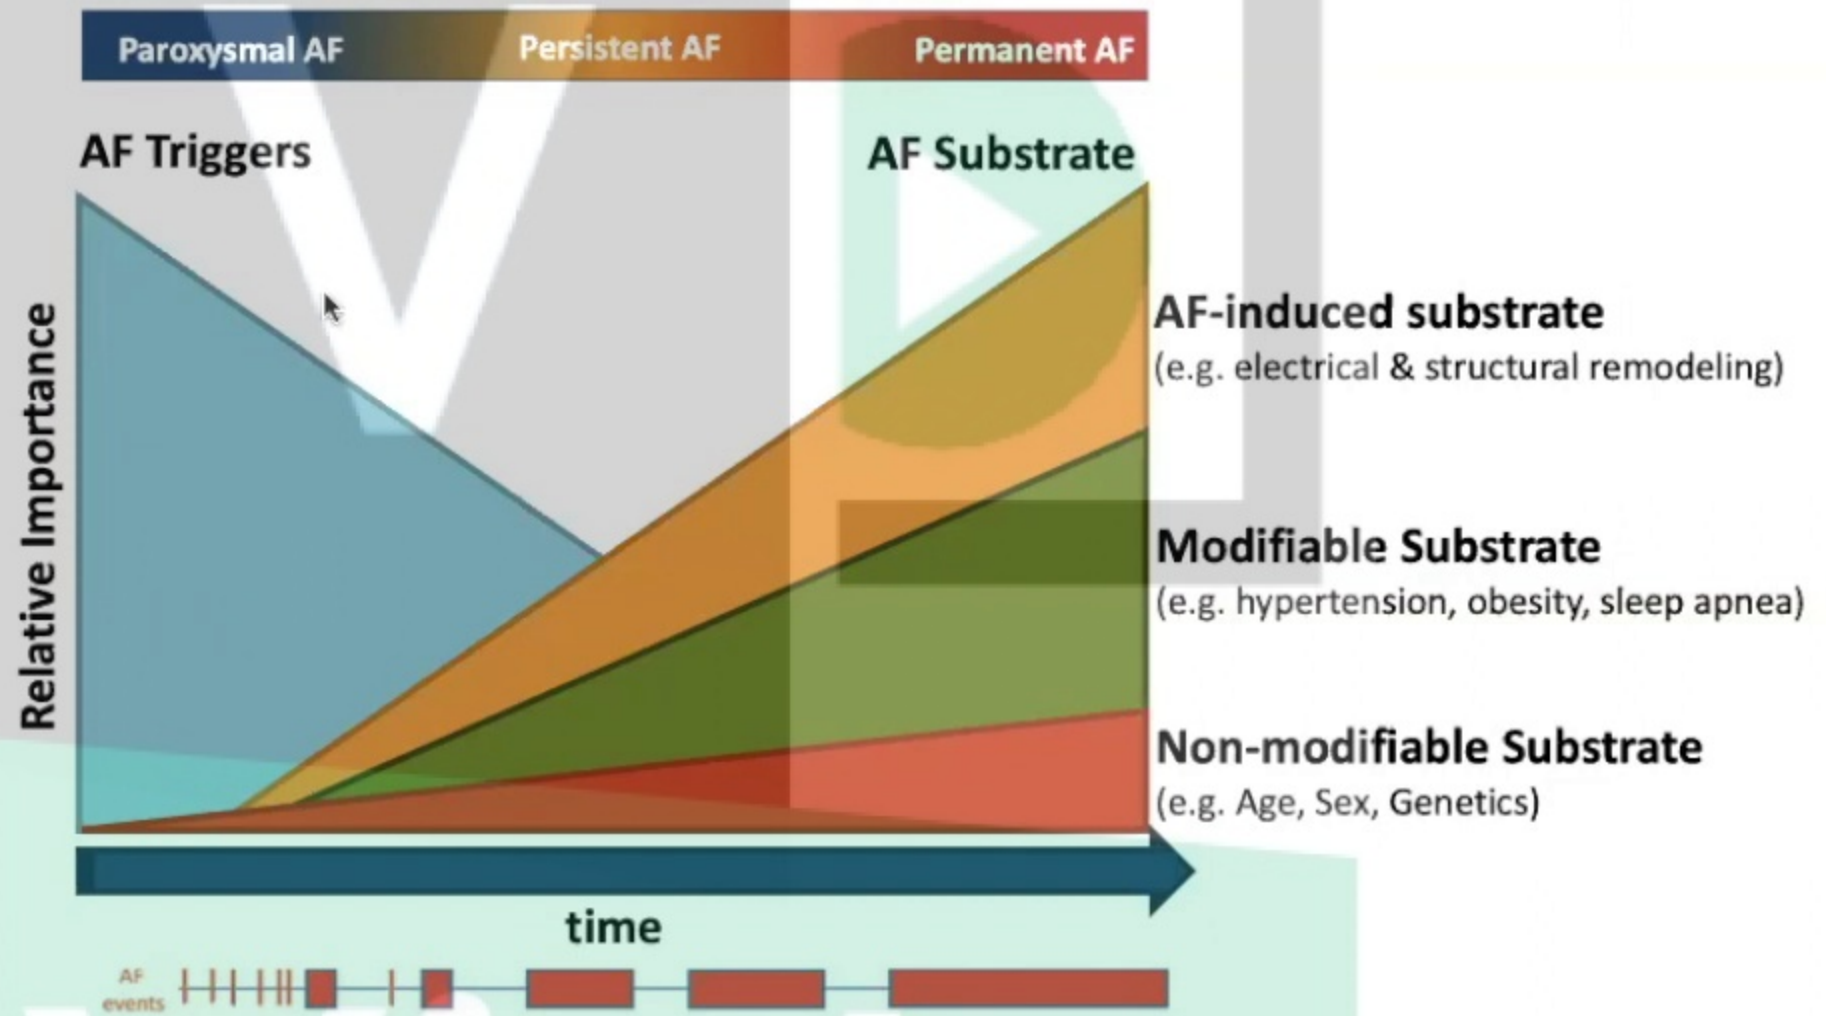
Paroxysmal AF

Persistent AF

Permanent AF

AF Triggers

AF Substrate

Relative Importance

AF-induced substrate
(e.g. electrical & structural remodeling)

Modifiable Substrate
(e.g. hypertension, obesity, sleep apnea)

Non-modifiable Substrate
(e.g. Age, Sex, Genetics)

time

AF events